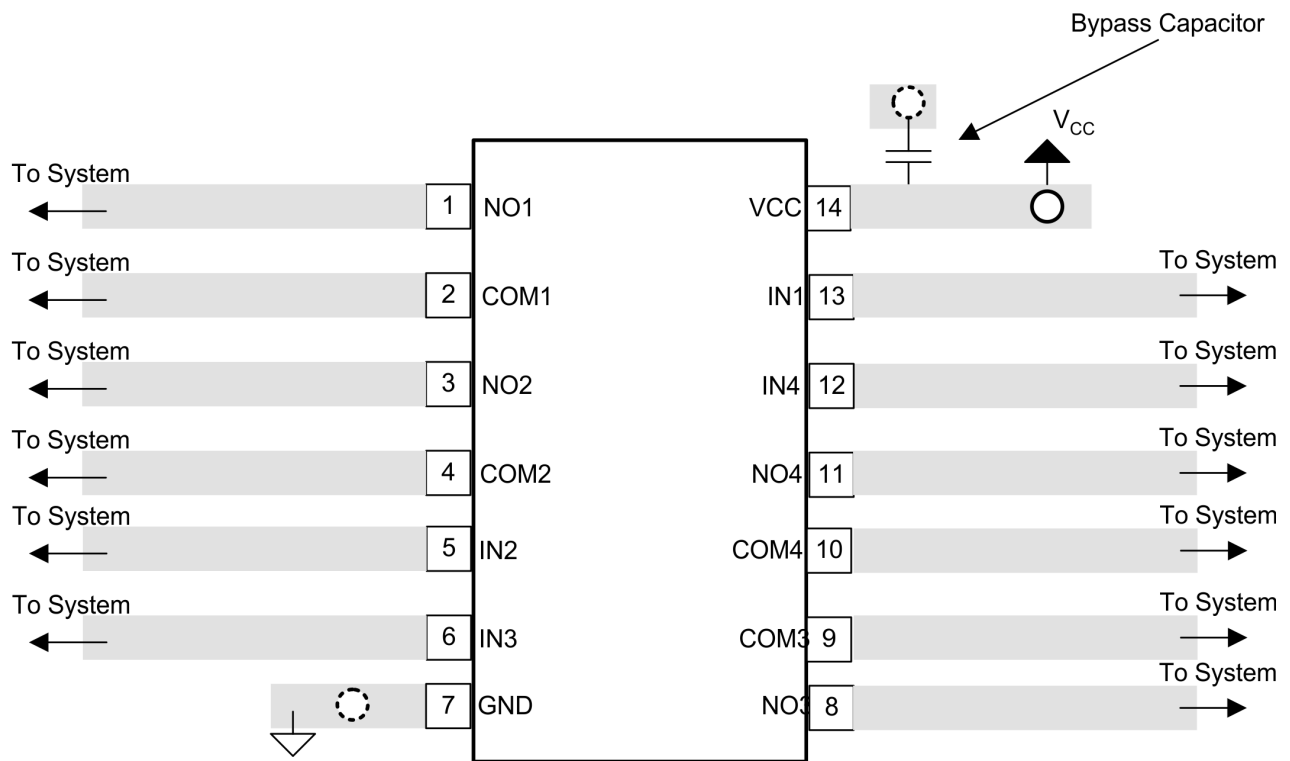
Bypass Capacitor

$V_{CC}$

To System
1 NO1
VCC 14

To System
2 COM1
IN1 13
To System

To System
3 NO2
IN4 12
To System

To System
4 COM2
NO4 11
To System

To System
5 IN2
COM4 10
To System

To System
6 IN3
COM3 9
To System

7 GND
NO3 8
To System